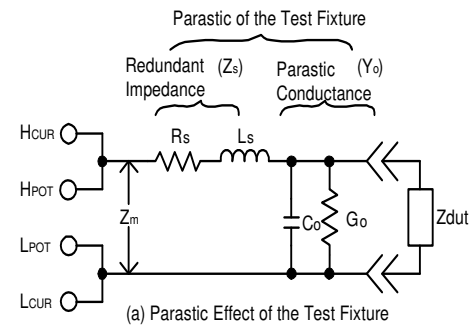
Parastic of the Test Fixture

Redundant Impedance $(Z_s)$

Parastic Conductance $(Y_o)$

$H_{CUR}$

$H_{POT}$

$L_{POT}$

$L_{CUR}$

$R_s$

$L_s$

$Z_m$

$C_o$

$G_o$

Zdut

(a) Parastic Effect of the Test Fixture